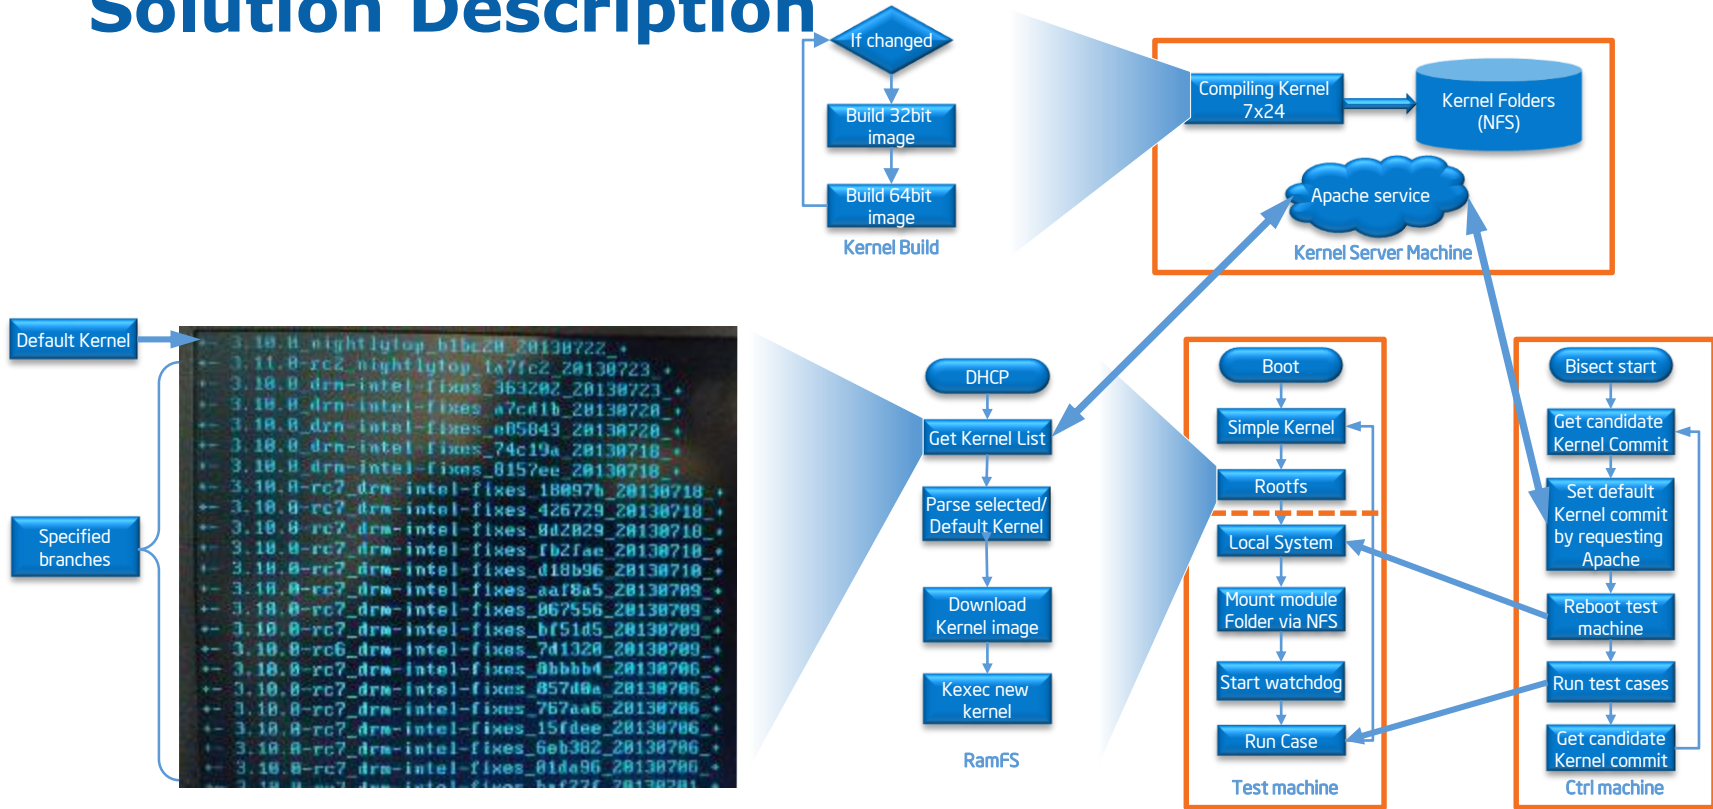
Solution Description

If changed

Build 32bit image

Build 64bit image

Kernel Build

Compiling Kernel 7x24

Kernel Folders (NFS)

Apache service

Kernel Server Machine

Default Kernel

Specified branches

3.10.0_nightlytop_b1bc20_20130722
3.11.0-rc2_nightlytop_1a7fc2_20130723
3.10.0_drm-intel-fixes_363202_20130723
3.10.0_drm-intel-fixes_a7cd1b_20130720
3.10.0_drm-intel-fixes_e05843_20130720
3.10.0_drm-intel-fixes_74c19a_20130718
3.10.0_drm-intel-fixes_8157ee_20130718
3.10.0-rc7_drm-intel-fixes_18097b_20130718
3.10.0-rc7_drm-intel-fixes_426729_20130718
3.10.0-rc7_drm-intel-fixes_0d2029_20130718
3.10.0-rc7_drm-intel-fixes_fb2fae_20130718
3.10.0-rc7_drm-intel-fixes_d18b96_20130710
3.10.0-rc7_drm-intel-fixes_aaf8a5_20130709
3.10.0-rc7_drm-intel-fixes_067556_20130709
3.10.0-rc7_drm-intel-fixes_bf51d5_20130709
3.10.0-rc6_drm-intel-fixes_7d1320_20130709
3.10.0-rc7_drm-intel-fixes_0bbbb4_20130706
3.10.0-rc7_drm-intel-fixes_857d0a_20130706
3.10.0-rc7_drm-intel-fixes_767aa6_20130706
3.10.0-rc7_drm-intel-fixes_15fdee_20130706
3.10.0-rc7_drm-intel-fixes_6eb382_20130706
3.10.0-rc7_drm-intel-fixes_01da96_20130706
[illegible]

DHCP

Get Kernel List

Parse selected/ Default Kernel

Download Kernel image

Kexec new kernel

RamFS

Boot

Simple Kernel

Rootfs

Local System

Mount module Folder via NFS

Start watchdog

Run Case

Test machine

Bisect start

Get candidate Kernel Commit

Set default Kernel commit by requesting Apache

Reboot test machine

Run test cases

Get candidate Kernel commit

Ctrl machine